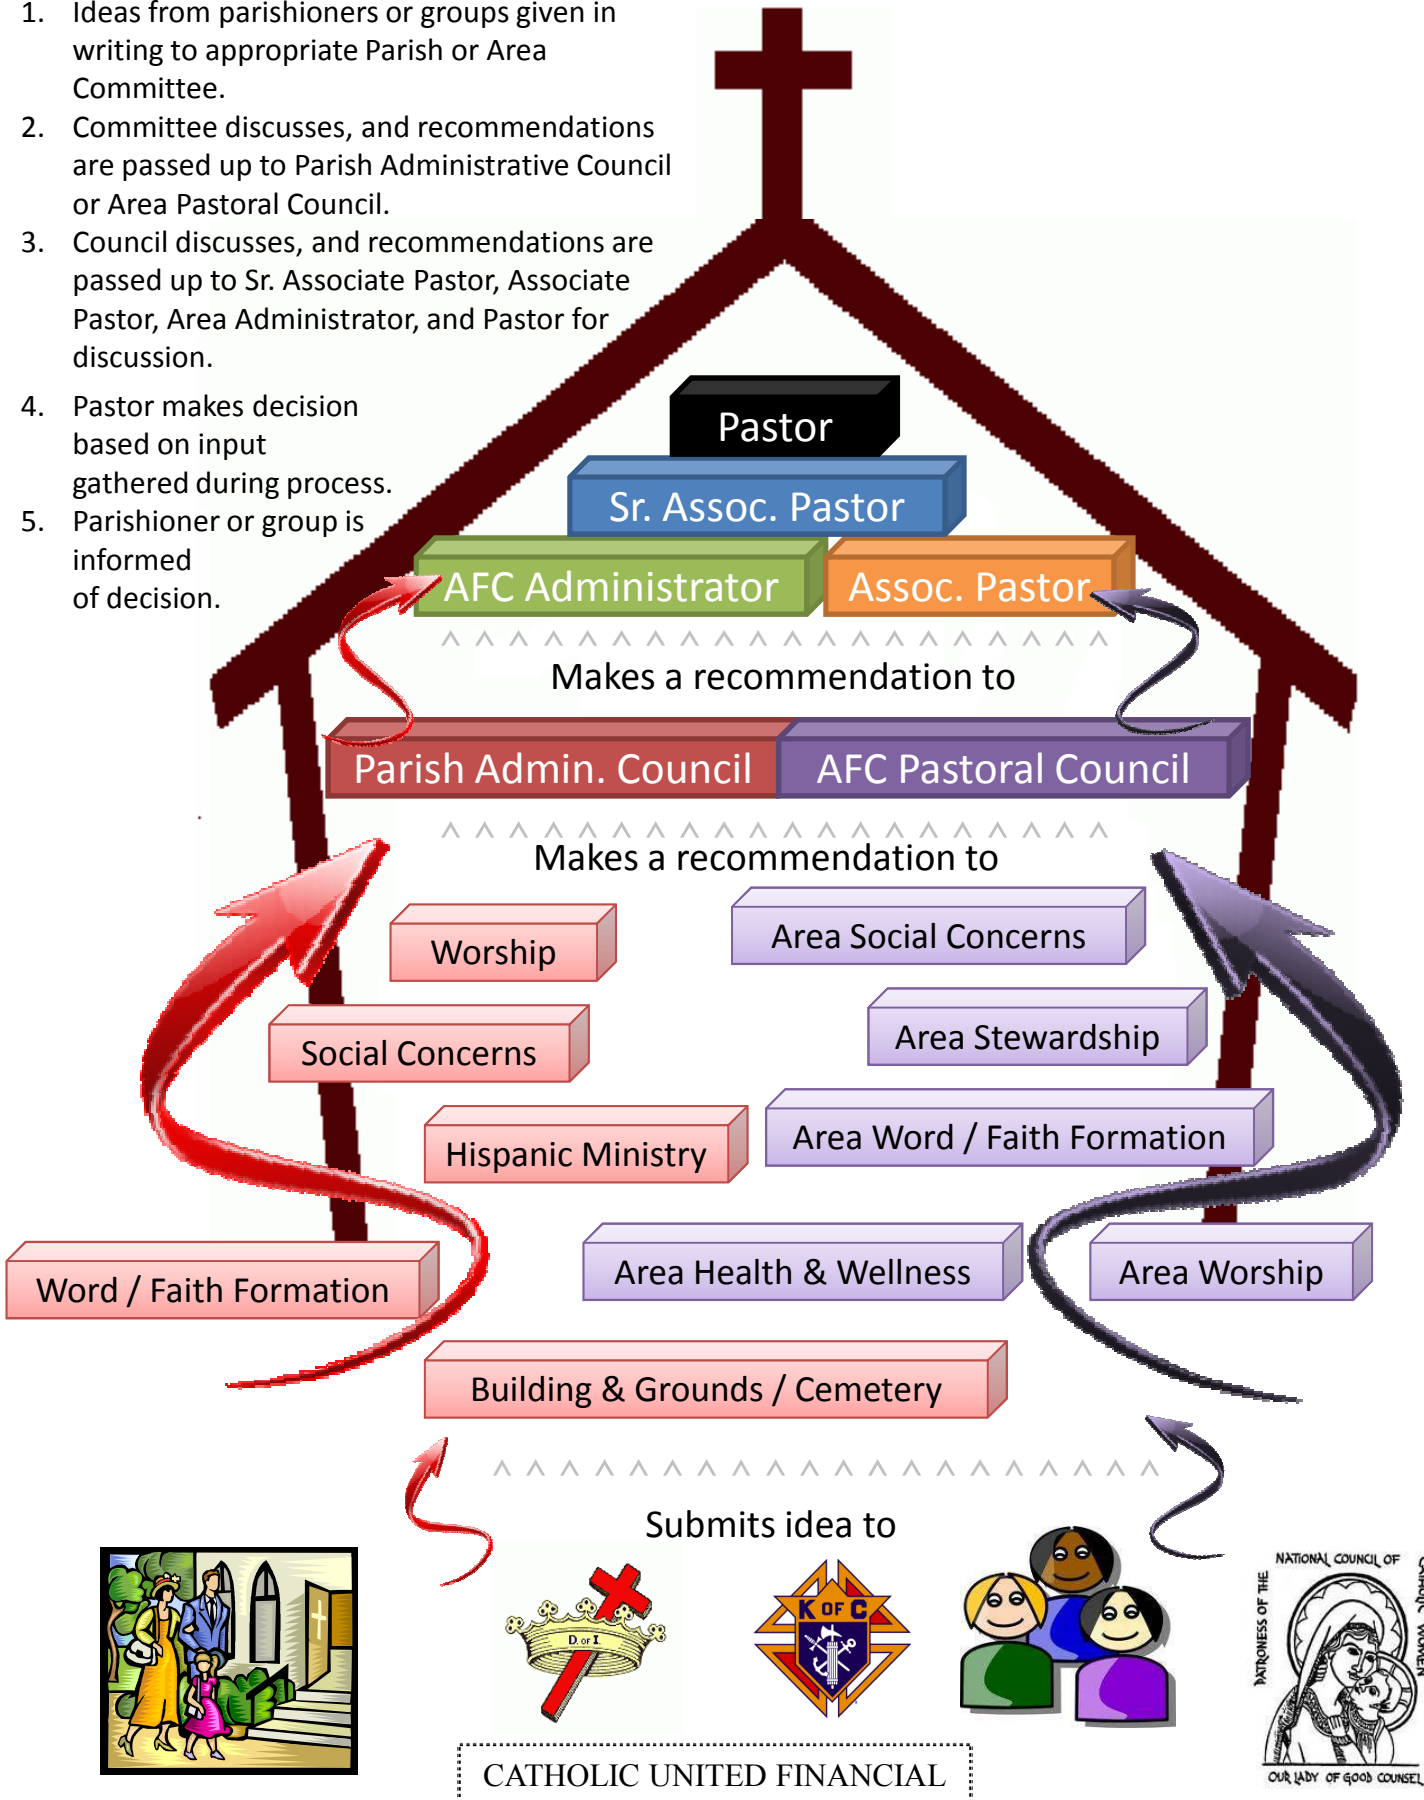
1. Ideas from parishioners or groups given in writing to appropriate Parish or Area Committee.
2. Committee discusses, and recommendations are passed up to Parish Administrative Council or Area Pastoral Council.
3. Council discusses, and recommendations are passed up to Sr. Associate Pastor, Associate Pastor, Area Administrator, and Pastor for discussion.
4. Pastor makes decision based on input gathered during process.
5. Parishioner or group is informed of decision.

Pastor

Sr. Assoc. Pastor

AFC Administrator

Assoc. Pastor

^ ^ ^ ^ ^ ^ ^ ^ ^ ^ ^ ^ ^ ^ ^ ^ ^ ^ ^ ^

Makes a recommendation to

Parish Admin. Council

AFC Pastoral Council

^ ^ ^ ^ ^ ^ ^ ^ ^ ^ ^ ^ ^ ^ ^ ^ ^ ^ ^ ^

Makes a recommendation to

Worship

Area Social Concerns

Social Concerns

Area Stewardship

Hispanic Ministry

Area Word / Faith Formation

Word / Faith Formation

Area Health & Wellness

Area Worship

Building & Grounds / Cemetery

^ ^ ^ ^ ^ ^ ^ ^ ^ ^ ^ ^ ^ ^ ^ ^ ^ ^ ^ ^

Submits idea to

D. of I.

K OF C

NATIONAL COUNCIL OF CATHOLIC WOMEN
PATRONESS OF THE
OUR LADY OF GOOD COUNSEL

CATHOLIC UNITED FINANCIAL